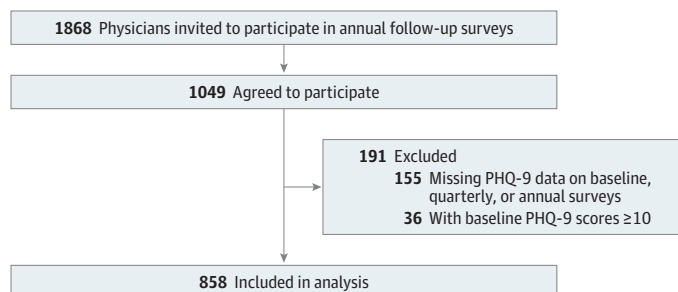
**1868** Physicians invited to participate in annual follow-up surveys

**1049** Agreed to participate

**191** Excluded
**155** Missing PHQ-9 data on baseline, quarterly, or annual surveys
**36** With baseline PHQ-9 scores ≥10

**858** Included in analysis